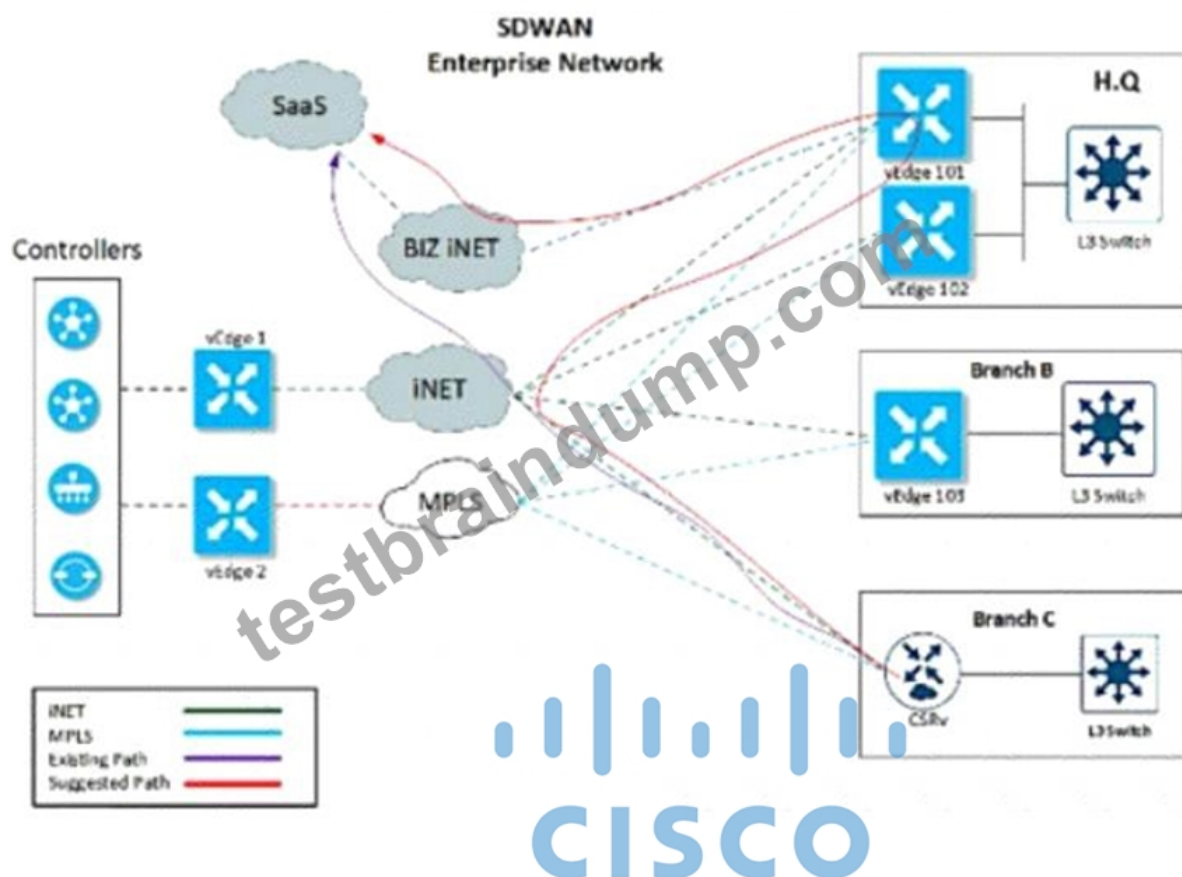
SDWAN
Enterprise Network

SaaS

BIZ iNET

Controllers

vEdge 1

iNET

MPLS

vEdge 2

H.Q

vEdge 101

vEdge 102

L3 Switch

Branch B

vEdge 103

L3 Switch

Branch C

CSRv

L3 Switch

iNET
MPLS
Existing Path
Suggested Path

testbraindump.com

CISCO